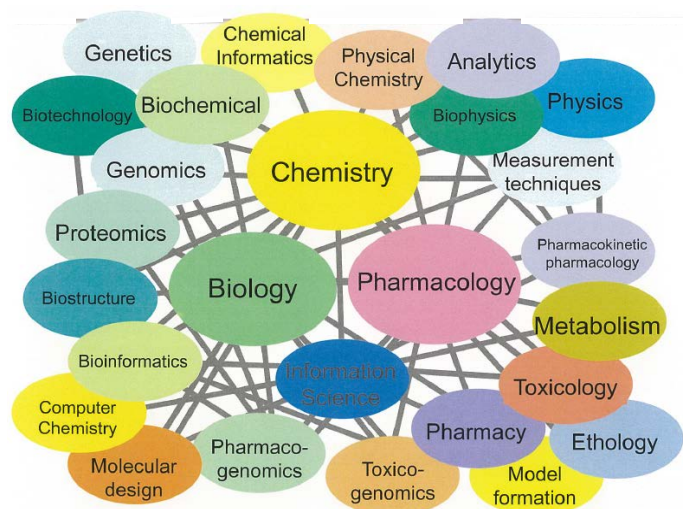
Genetics
Chemical Informatics
Physical Chemistry
Analytics
Biotechnology
Biochemical
Biophysics
Physics
Genomics
Chemistry
Measurement techniques
Proteomics
Pharmacokinetic pharmacology
Biostructure
Biology
Pharmacology
Metabolism
Bioinformatics
Information Science
Toxicology
Computer Chemistry
Pharmacy
Ethology
Molecular design
Pharmacogenomics
Toxicogenomics
Model formation